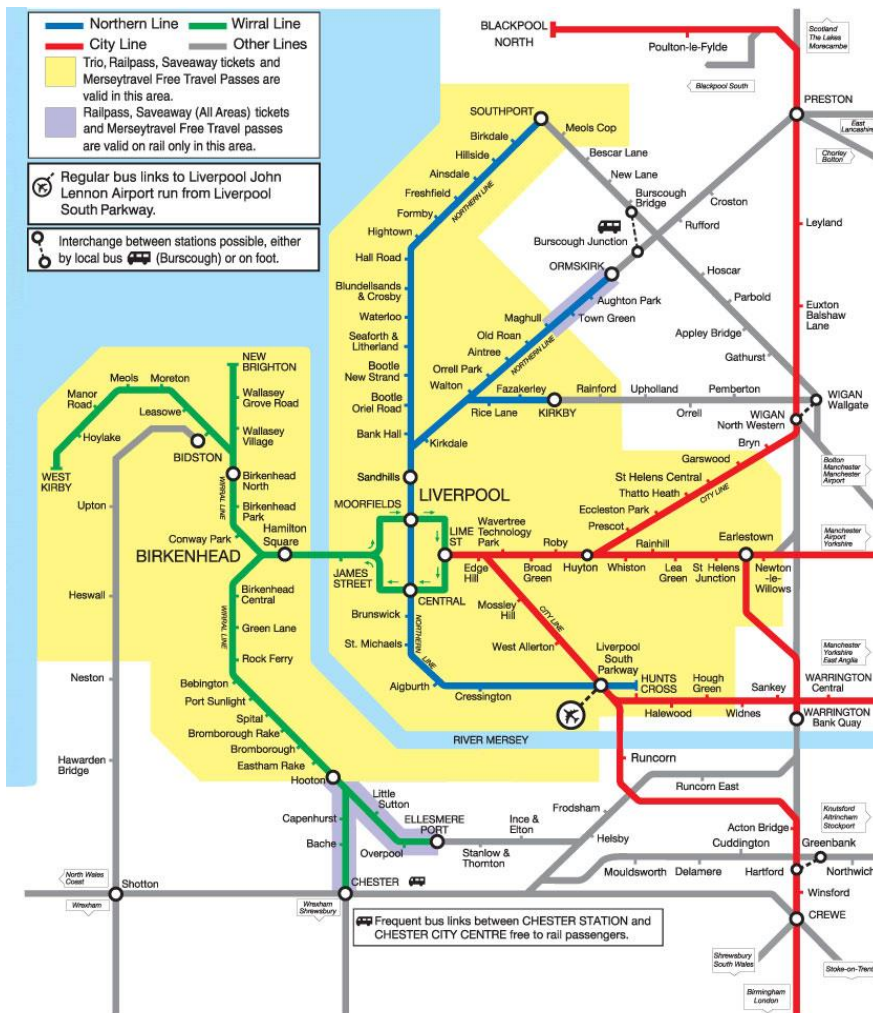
Northern Line
Wirral Line
City Line
Other Lines
Trio, Railpass, Saveaway tickets and Merseytravel Free Travel Passes are valid in this area.
Railpass, Saveaway (All Areas) tickets and Merseytravel Free Travel passes are valid on rail only in this area.

Regular bus links to Liverpool John Lennon Airport run from Liverpool South Parkway.

Interchange between stations possible, either by local bus (Burscough) or on foot.

BLACKPOOL NORTH
Poulton-le-Fylde
Blackpool South
Scotland The Lakes Morecambe
PRESTON
East Lancashire
Chorley Bolton
Leyland
Euxton Balshaw Lane
SOUTHPORT
Meols Cop
Bescar Lane
New Lane
Burscough Bridge
Croston
Rufford
Burscough Junction
ORMSKIRK
Hoscar
Parbold
Aughton Park
Town Green
Appley Bridge
Gathurst
Birkdale
Hillside
Ainsdale
Freshfield
Formby
Hightown
NORTHERN LINE
Hall Road
Blundellsands & Crosby
Waterloo
Seaforth & Litherland
Bootle New Strand
Bootle Oriel Road
Bank Hall
Maghull
Old Roan
Aintree
Orrell Park
Walton
Fazakerley
Rice Lane
KIRKBY
Rainford
Upholland
Pemberton
Orrell
WIGAN Wallgate
WIGAN North Western
Bryn
Bolton Manchester Manchester Airport
Garswood
St Helens Central
Thatto Heath
CITY LINE
Eccleston Park
Prescot
Rainhill
Earlestown
Manchester Airport Yorkshire
Kirkdale
Sandhills
MOORFIELDS
LIVERPOOL
LIME ST
Wavertree Technology Park
Roby
Huyton
Whiston
Lea Green
St Helens Junction
Newton -le-Willows
Broad Green
Edge Hill
JAMES STREET
CENTRAL
Brunswick
St. Michaels
Mossley Hill
West Allerton
Aigburth
Cressington
Liverpool South Parkway
HUNTS CROSS
Hough Green
Sankey
Manchester Yorkshire East Anglia
WARRINGTON Central
Halewood
Widnes
WARRINGTON Bank Quay
RIVER MERSEY
Runcorn
Runcorn East
NEW BRIGHTON
Wallasey Grove Road
Wallasey Village
Meols
Moreton
Manor Road
Leasowe
Hoylake
BIDSTON
WEST KIRBY
Birkenhead North
Birkenhead Park
Upton
WIRRAL LINE
Conway Park
Hamilton Square
BIRKENHEAD
Birkenhead Central
Green Lane
Rock Ferry
Heswall
Neston
Bebington
Port Sunlight
Spital
Bromborough Rake
Bromborough
Eastham Rake
Hooton
Hawarden Bridge
Little Sutton
Capenhurst
ELLESMERE PORT
Bache
Overpool
Ince & Elton
Frodsham
Helsby
Stanlow & Thornton
Knutsford Altrincham Stockport
Acton Bridge
Cuddington
Greenbank
Northwich
Mouldsworth
Delamere
Hartford
Winsford
CREWE
North Wales Coast
Shotton
Wrexham
CHESTER
Wrexham Shrewsbury
Frequent bus links between CHESTER STATION and CHESTER CITY CENTRE free to rail passengers.
Shrewsbury South Wales
Birmingham London
Stoke-on-Trent